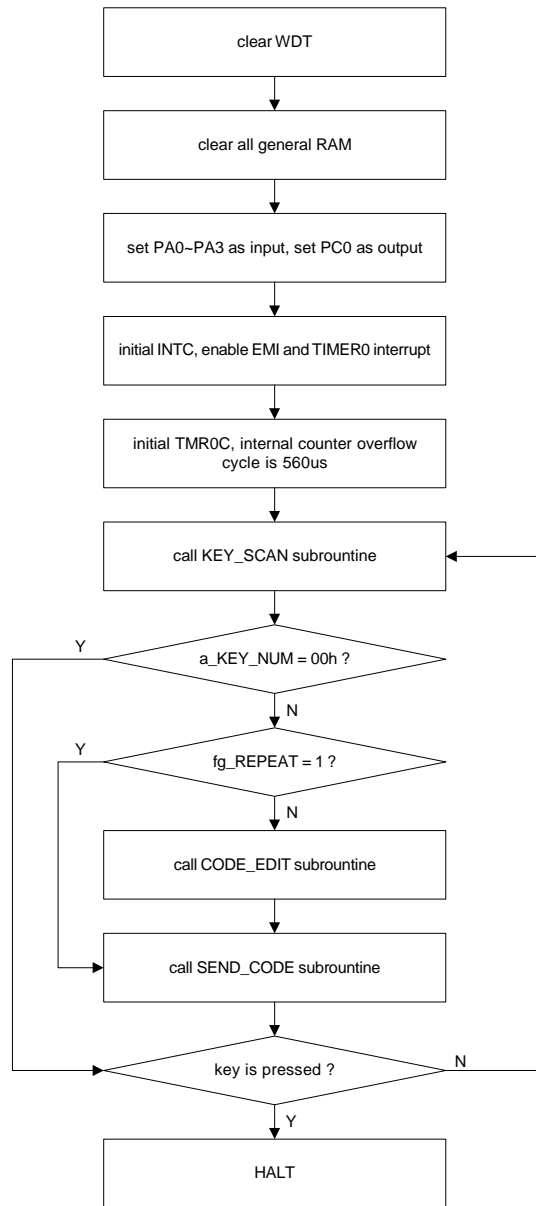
clear WDT

clear all general RAM

set PA0~PA3 as input, set PC0 as output

initial INTC, enable EMI and TIMER0 interrupt

initial TMR0C, internal counter overflow cycle is 560us

call KEY_SCAN subrountine

a_KEY_NUM = 00h ?

Y

N

fg_REPEAT = 1 ?

Y

N

call CODE_EDIT subrountine

call SEND_CODE subrountine

key is pressed ?

N

Y

HALT